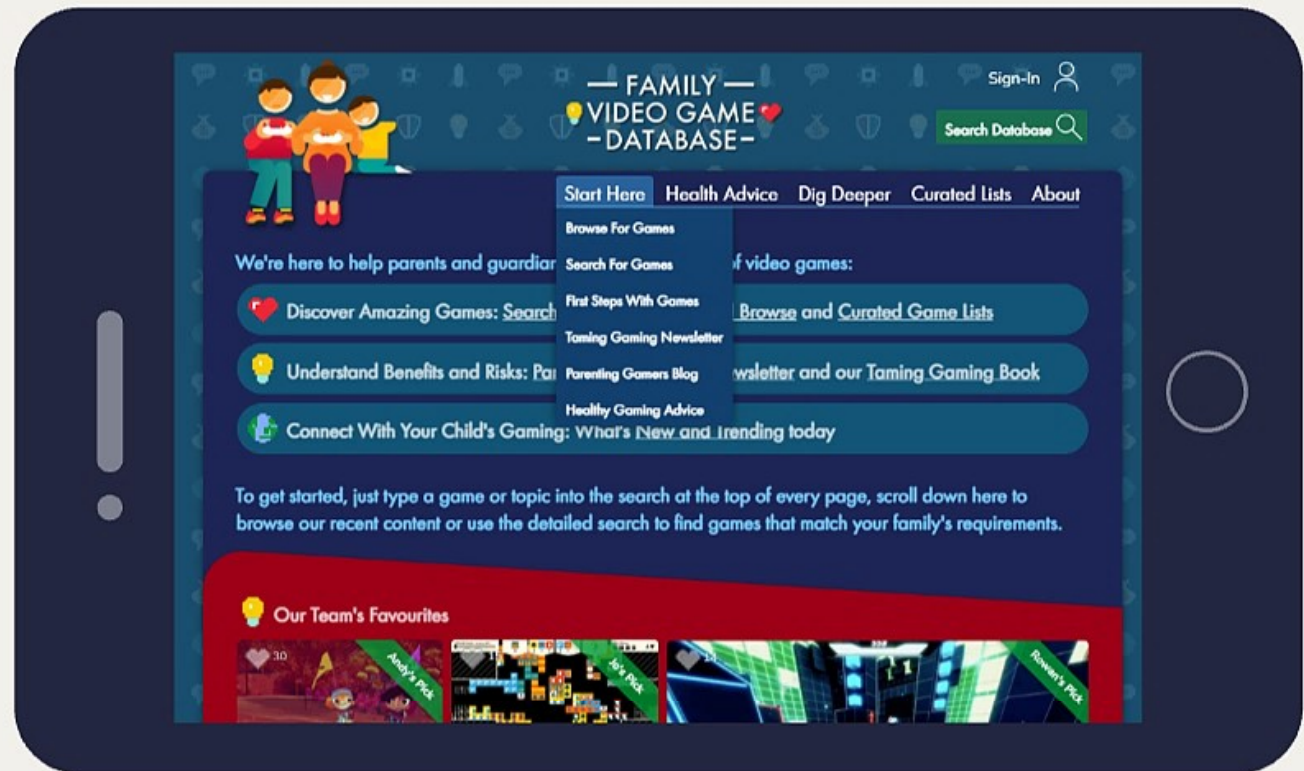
— FAMILY —
VIDEO GAME
-DATABASE-

Sign-In

Search Database

Start Here Health Advice Dig Deeper Curated Lists About

Browse For Games
Search For Games
First Steps With Games
Taming Gaming Newsletter
Parenting Gamers Blog
Healthy Gaming Advice

We're here to help parents and guardiar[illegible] of video games:

Discover Amazing Games: Searc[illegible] Browse and Curated Game Lists

Understand Benefits and Risks: Par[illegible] wsletter and our Taming Gaming Book

Connect With Your Child's Gaming: What's New and Trending today

To get started, just type a game or topic into the search at the top of every page, scroll down here to browse our recent content or use the detailed search to find games that match your family's requirements.

Our Team's Favourites

30

Andy's Pick

Jo's Pick

Rowen's Pick